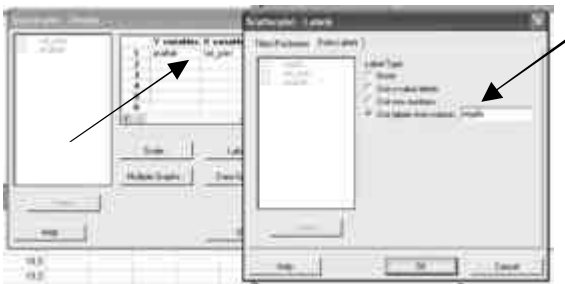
Scatterplot - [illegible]

Y variables X variable
1 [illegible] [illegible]
2
3
4
5
6

Scale... Label...
Multiple Graphs... Data Options...
Select
Help

Scatterplot - Labels

Titles/Footnotes Data Labels

Label Type
None
Use y-value labels
Use row numbers
Use labels from column: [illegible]

Select
Help OK Cancel

19.5
19.2